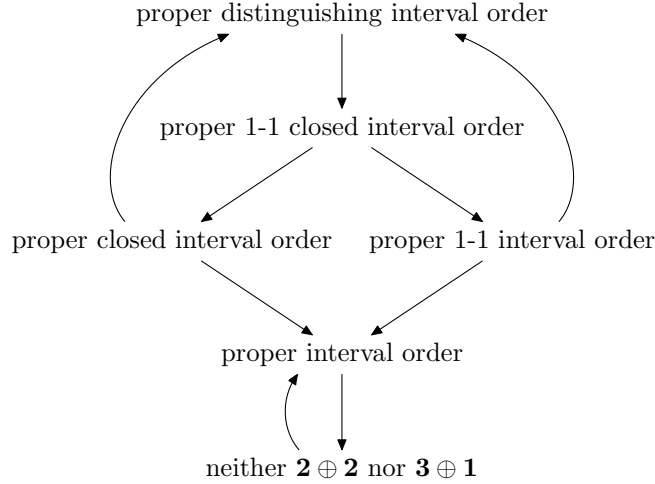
proper distinguishing interval order

proper 1-1 closed interval order

proper closed interval order

proper 1-1 interval order

proper interval order

neither $\mathbf{2} \oplus \mathbf{2}$ nor $\mathbf{3} \oplus \mathbf{1}$